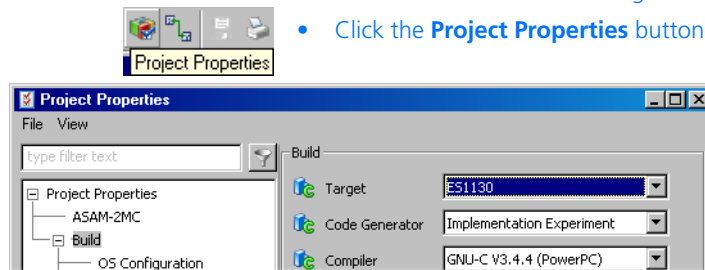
Project Properties

• Click the **Project Properties** button

Project Properties

File View

type filter text

Project Properties
ASAM-2MC
Build
OS Configuration

Build

Target ES1130

Code Generator Implementation Experiment

Compiler GNU-C V3.4.4 (PowerPC)